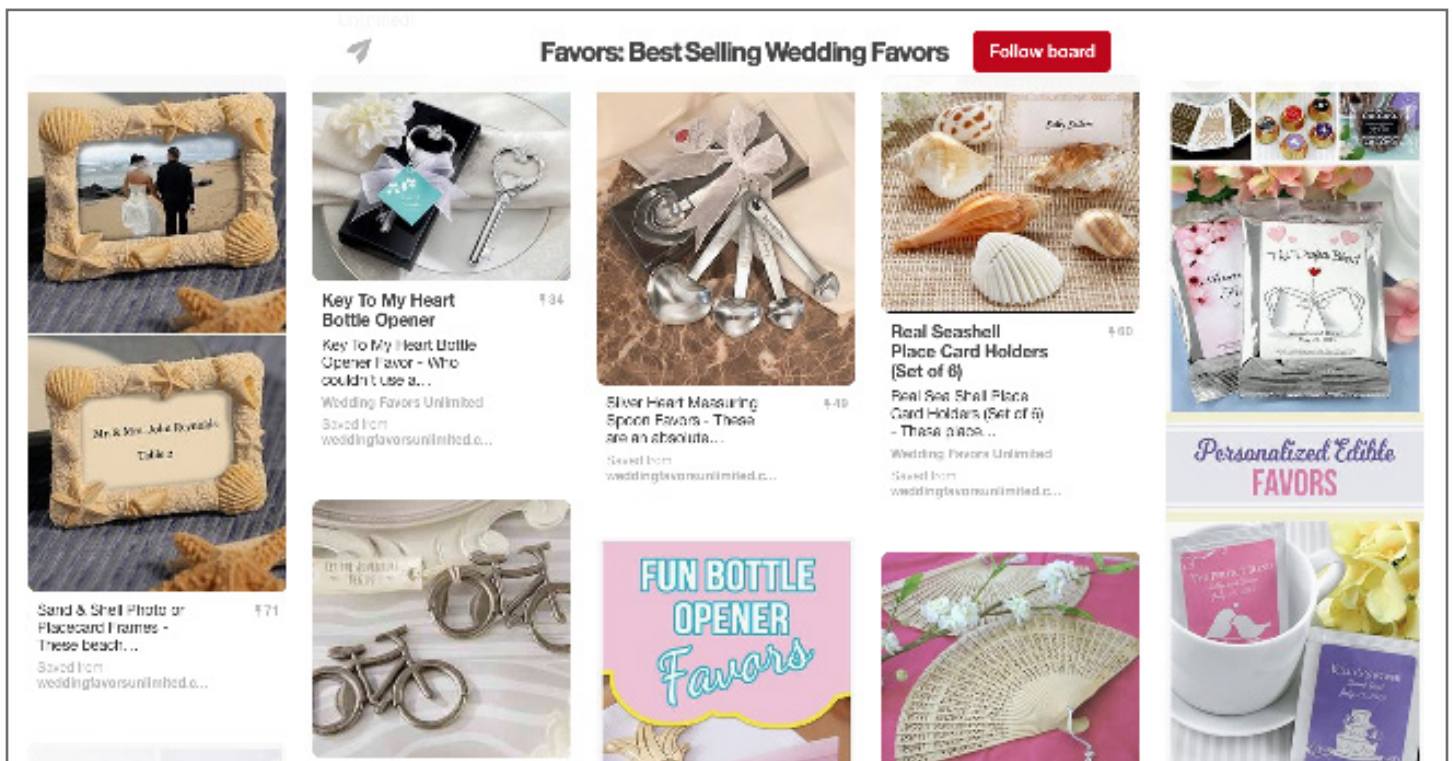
Unlimited

Favors: Best Selling Wedding Favors

Follow board

Mr & Mrs John Reynolds
Table 2

Sand & Shell Photo or Placecard Frames - These beach...
₹71
Saved from
weddingfavorsunlimited.c...

Key To My Heart Bottle Opener
₹34
Key To My Heart Bottle Opener Favor - Who couldn't use a...
Wedding Favors Unlimited
Saved from
weddingfavorsunlimited.c...

Silver Heart Measuring Spoon Favors - These are an absoluta...
₹49
Saved from
weddingfavorsunlimited.c...

FUN BOTTLE OPENER Favors

Real Seashell Place Card Holders (Set of 6)
₹60
Real Sea Shell Place Card Holders (Set of 6) - These place...
Wedding Favors Unlimited
Saved from
weddingfavorsunlimited.c...

Personalized Edible FAVORS